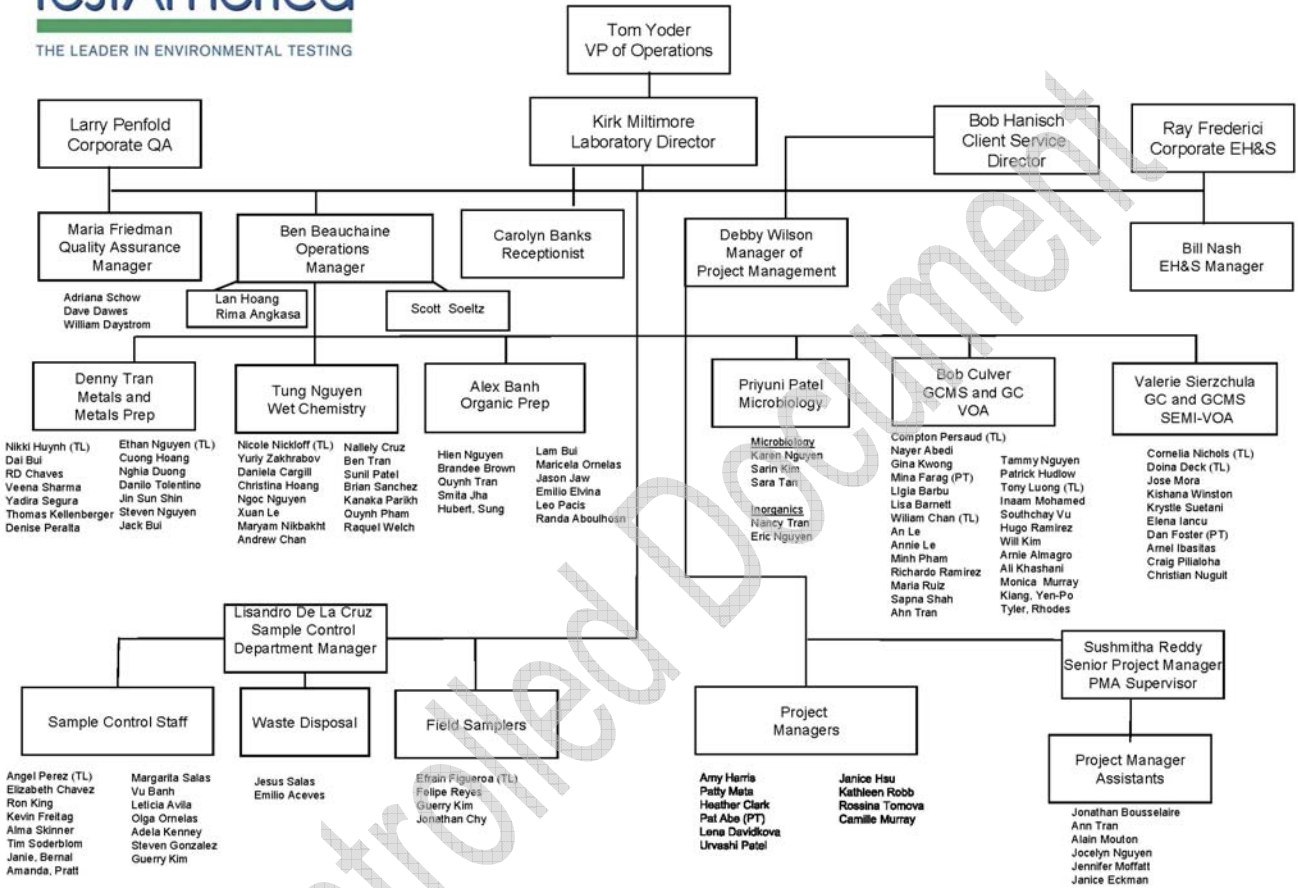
TestAmerica
THE LEADER IN ENVIRONMENTAL TESTING

Tom Yoder
VP of Operations

Larry Penfold
Corporate QA

Kirk Miltimore
Laboratory Director

Bob Hanisch
Client Service
Director

Ray Frederici
Corporate EH&S

Maria Friedman
Quality Assurance
Manager

Adriana Schow
Dave Dawes
William Daystrom

Ben Beauchaine
Operations
Manager

Lan Hoang
Rima Angkasa

Scott Soeltz

Carolyn Banks
Receptionist

Debby Wilson
Manager of
Project Management

Bill Nash
EH&S Manager

Denny Tran
Metals and
Metals Prep

Nikki Huynh (TL)
Dai Bui
RD Chaves
Veena Sharma
Yadira Segura
Thomas Kellenberger
Denise Peralta

Ethan Nguyen (TL)
Cuong Hoang
Nghia Duong
Danilo Tolentino
Jin Sun Shin
Steven Nguyen
Jack Bui

Tung Nguyen
Wet Chemistry

Nicole Nickloff (TL)
Yuriy Zakhrabov
Daniela Cargill
Christina Hoang
Ngoc Nguyen
Xuan Le
Maryam Nikbakht
Andrew Chan

Nallely Cruz
Ben Tran
Sunil Patel
Brian Sanchez
Kanaka Parikh
Quynh Pham
Raquel Welch

Alex Banh
Organic Prep

Hien Nguyen
Brandee Brown
Quynh Tran
Smita Jha
Hubert, Sung

Lam Bui
Maricela Ornelas
Jason Jaw
Emilio Elvina
Leo Pacis
Randa Aboulhosn

Priyuni Patel
Microbiology

Microbiology
Karen Nguyen
Sarin Kim
Sara Tan

Inorganics
Nancy Tran
Eric Nguyen

Bob Culver
GCMS and GC
VOA

Compton Persaud (TL)
Nayer Abedi
Gina Kwong
Mina Farag (PT)
Ligia Barbu
Lisa Barnett
William Chan (TL)
An Le
Annie Le
Minh Pham
Richardo Ramirez
Maria Ruiz
Sapna Shah
Ahn Tran

Tammy Nguyen
Patrick Hudlow
Tony Luong (TL)
Inaam Mohamed
Southchay Vu
Hugo Ramirez
Will Kim
Arnie Almagro
Ali Khashani
Monica Murray
Kiang, Yen-Po
Tyler, Rhodes

Valerie Sierzchula
GC and GCMS
SEMI-VOA

Cornelia Nichols (TL)
Doina Deck (TL)
Jose Mora
Kishana Winston
Krystle Suetani
Elena Iancu
Dan Foster (PT)
Arnel Ibasitas
Craig Piliailoha
Christian Nuguit

Lisandro De La Cruz
Sample Control
Department Manager

Sushmitha Reddy
Senior Project Manager
PMA Supervisor

Sample Control Staff

Angel Perez (TL)
Elizabeth Chavez
Ron King
Kevin Freitag
Alma Skinner
Tim Soderblom
Janie, Bernal
Amanda, Pratt

Margarita Salas
Vu Banh
Leticia Avila
Olga Ornelas
Adela Kenney
Steven Gonzalez
Guerry Kim

Waste Disposal

Jesus Salas
Emilio Aceves

Field Samplers

Efrain Figueroa (TL)
Felipe Reyes
Guerry Kim
Jonathan Chy

Project
Managers

Amy Harris
Patty Mata
Heather Clark
Pat Abe (PT)
Lena Davidkova
Urvashi Patel

Janice Hsu
Kathleen Robb
Rossina Tomova
Camille Murray

Project Manager
Assistants

Jonathan Bousselaire
Ann Tran
Alain Mouton
Jocelyn Nguyen
Jennifer Moffatt
Janice Eckman

Uncontrolled Document